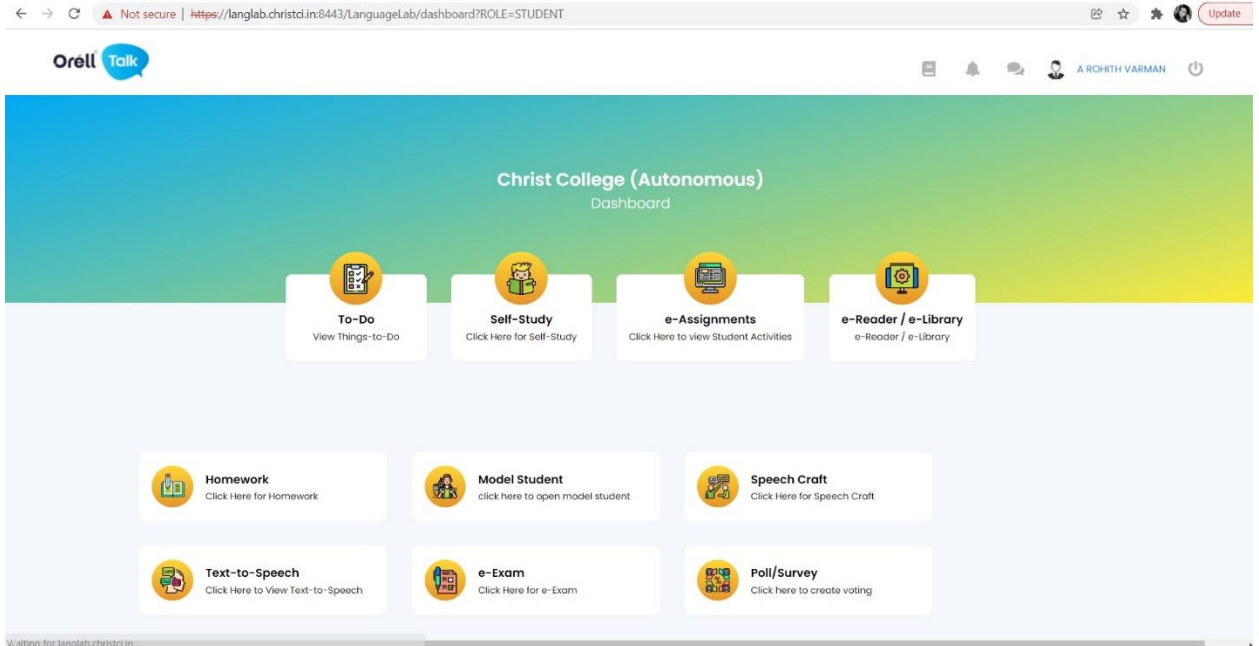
Not secure | https://langlab.christci.in:8443/LanguageLab/dashboard?ROLE=STUDENT

Update

Orell Talk

A ROHITH VARMAN

Christ College (Autonomous)
Dashboard

To-Do
View Things-to-Do

Self-Study
Click Here for Self-Study

e-Assignments
Click Here to view Student Activities

e-Reader / e-Library
e-Reader / e-Library

Homework
Click Here for Homework

Model Student
click here to open model student

Speech Craft
Click Here for Speech Craft

Text-to-Speech
Click Here to View Text-to-Speech

e-Exam
Click Here for e-Exam

Poll/Survey
Click here to create voting

Waiting for langlab.christci.in...